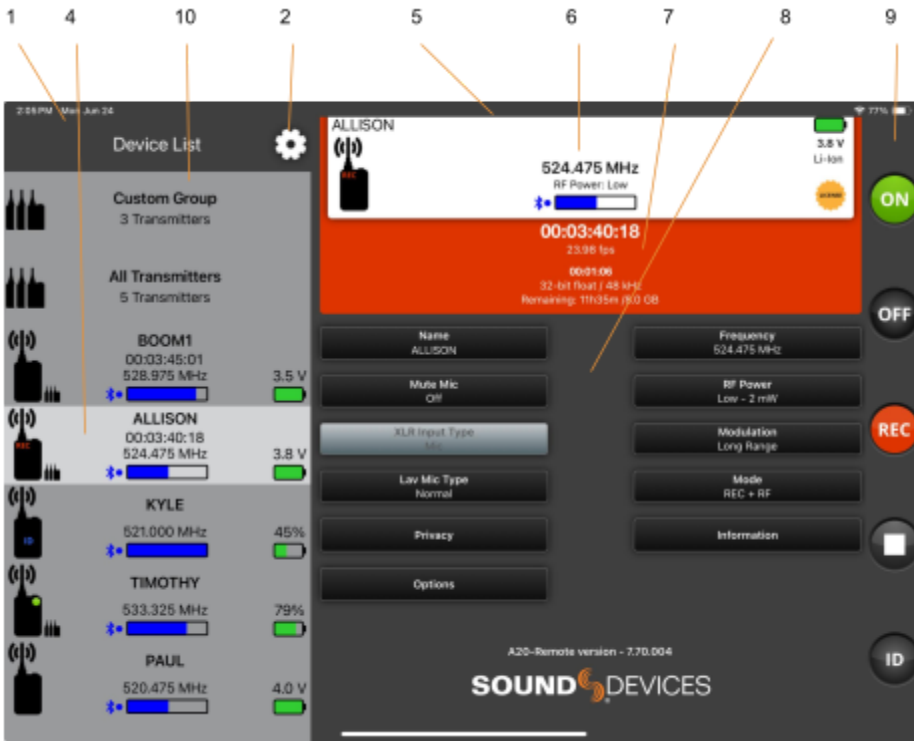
1 4 10 2 5 6 7 8 9

2:05 PM Mon Jun 24

77%

Device List

Custom Group
3 Transmitters

All Transmitters
5 Transmitters

BOOM1
00:03:45:01
528.975 MHz
3.5 V

ALLISON
00:03:40:18
524.475 MHz
3.8 V

KYLE
521.000 MHz
45%

TIMOTHY
533.325 MHz
79%

PAUL
520.475 MHz
4.0 V

ALLISON
524.475 MHz
RF Power: Low
3.8 V
Li-Ion

00:03:40:18
23.98 fps
00:01:06
32-bit float / 48 kHz
Remaining: 11h35m / 8.0 GB

Name
ALLISON

Frequency
524.475 MHz

Mute Mic
Off

RF Power
Low - 2 mW

XLR Input Type
Mic

Modulation
Long Range

Lav Mic Type
Normal

Mode
REC + RF

Privacy

Information

Options

A20-Remote version - 7.70.004

SOUND DEVICES

ON
OFF
REC
ID